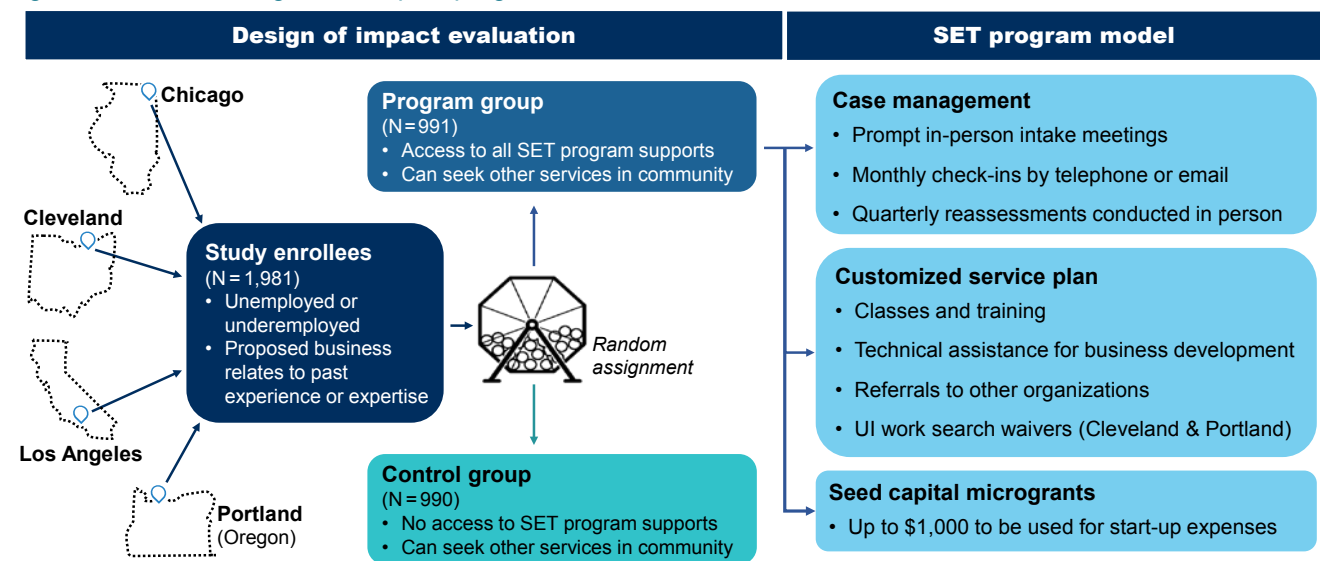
Design of impact evaluation

SET program model

Chicago

Cleveland

Los Angeles

Portland
(Oregon)

Study enrollees
(N = 1,981)
• Unemployed or underemployed
• Proposed business relates to past experience or expertise

Random assignment

Program group
(N = 991)
• Access to all SET program supports
• Can seek other services in community

Control group
(N = 990)
• No access to SET program supports
• Can seek other services in community

Case management
• Prompt in-person intake meetings
• Monthly check-ins by telephone or email
• Quarterly reassessments conducted in person

Customized service plan
• Classes and training
• Technical assistance for business development
• Referrals to other organizations
• UI work search waivers (Cleveland & Portland)

Seed capital microgrants
• Up to $1,000 to be used for start-up expenses